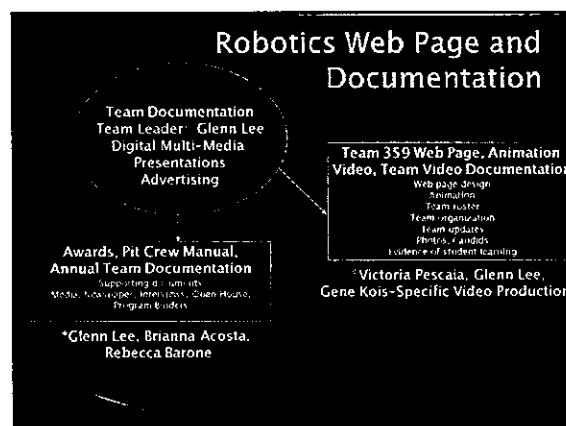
Robotics Web Page and Documentation

Team Documentation
Team Leader: Glenn Lee
Digital Multi-Media Presentations
Advertising

Team 359 Web Page, Animation Video, Team Video Documentation
Web page design
Animation
Team roster
Team organization
Team updates
Photos, candids
Evidence of student learning

*Victoria Pescaia, Glenn Lee, Gene Kois-Specific Video Production

Awards, Pit Crew Manual, Annual Team Documentation
Supporting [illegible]
Media, Newspaper, Interviews, Open House, Program Binders

*Glenn Lee, Brianna Acosta, Rebecca Barone